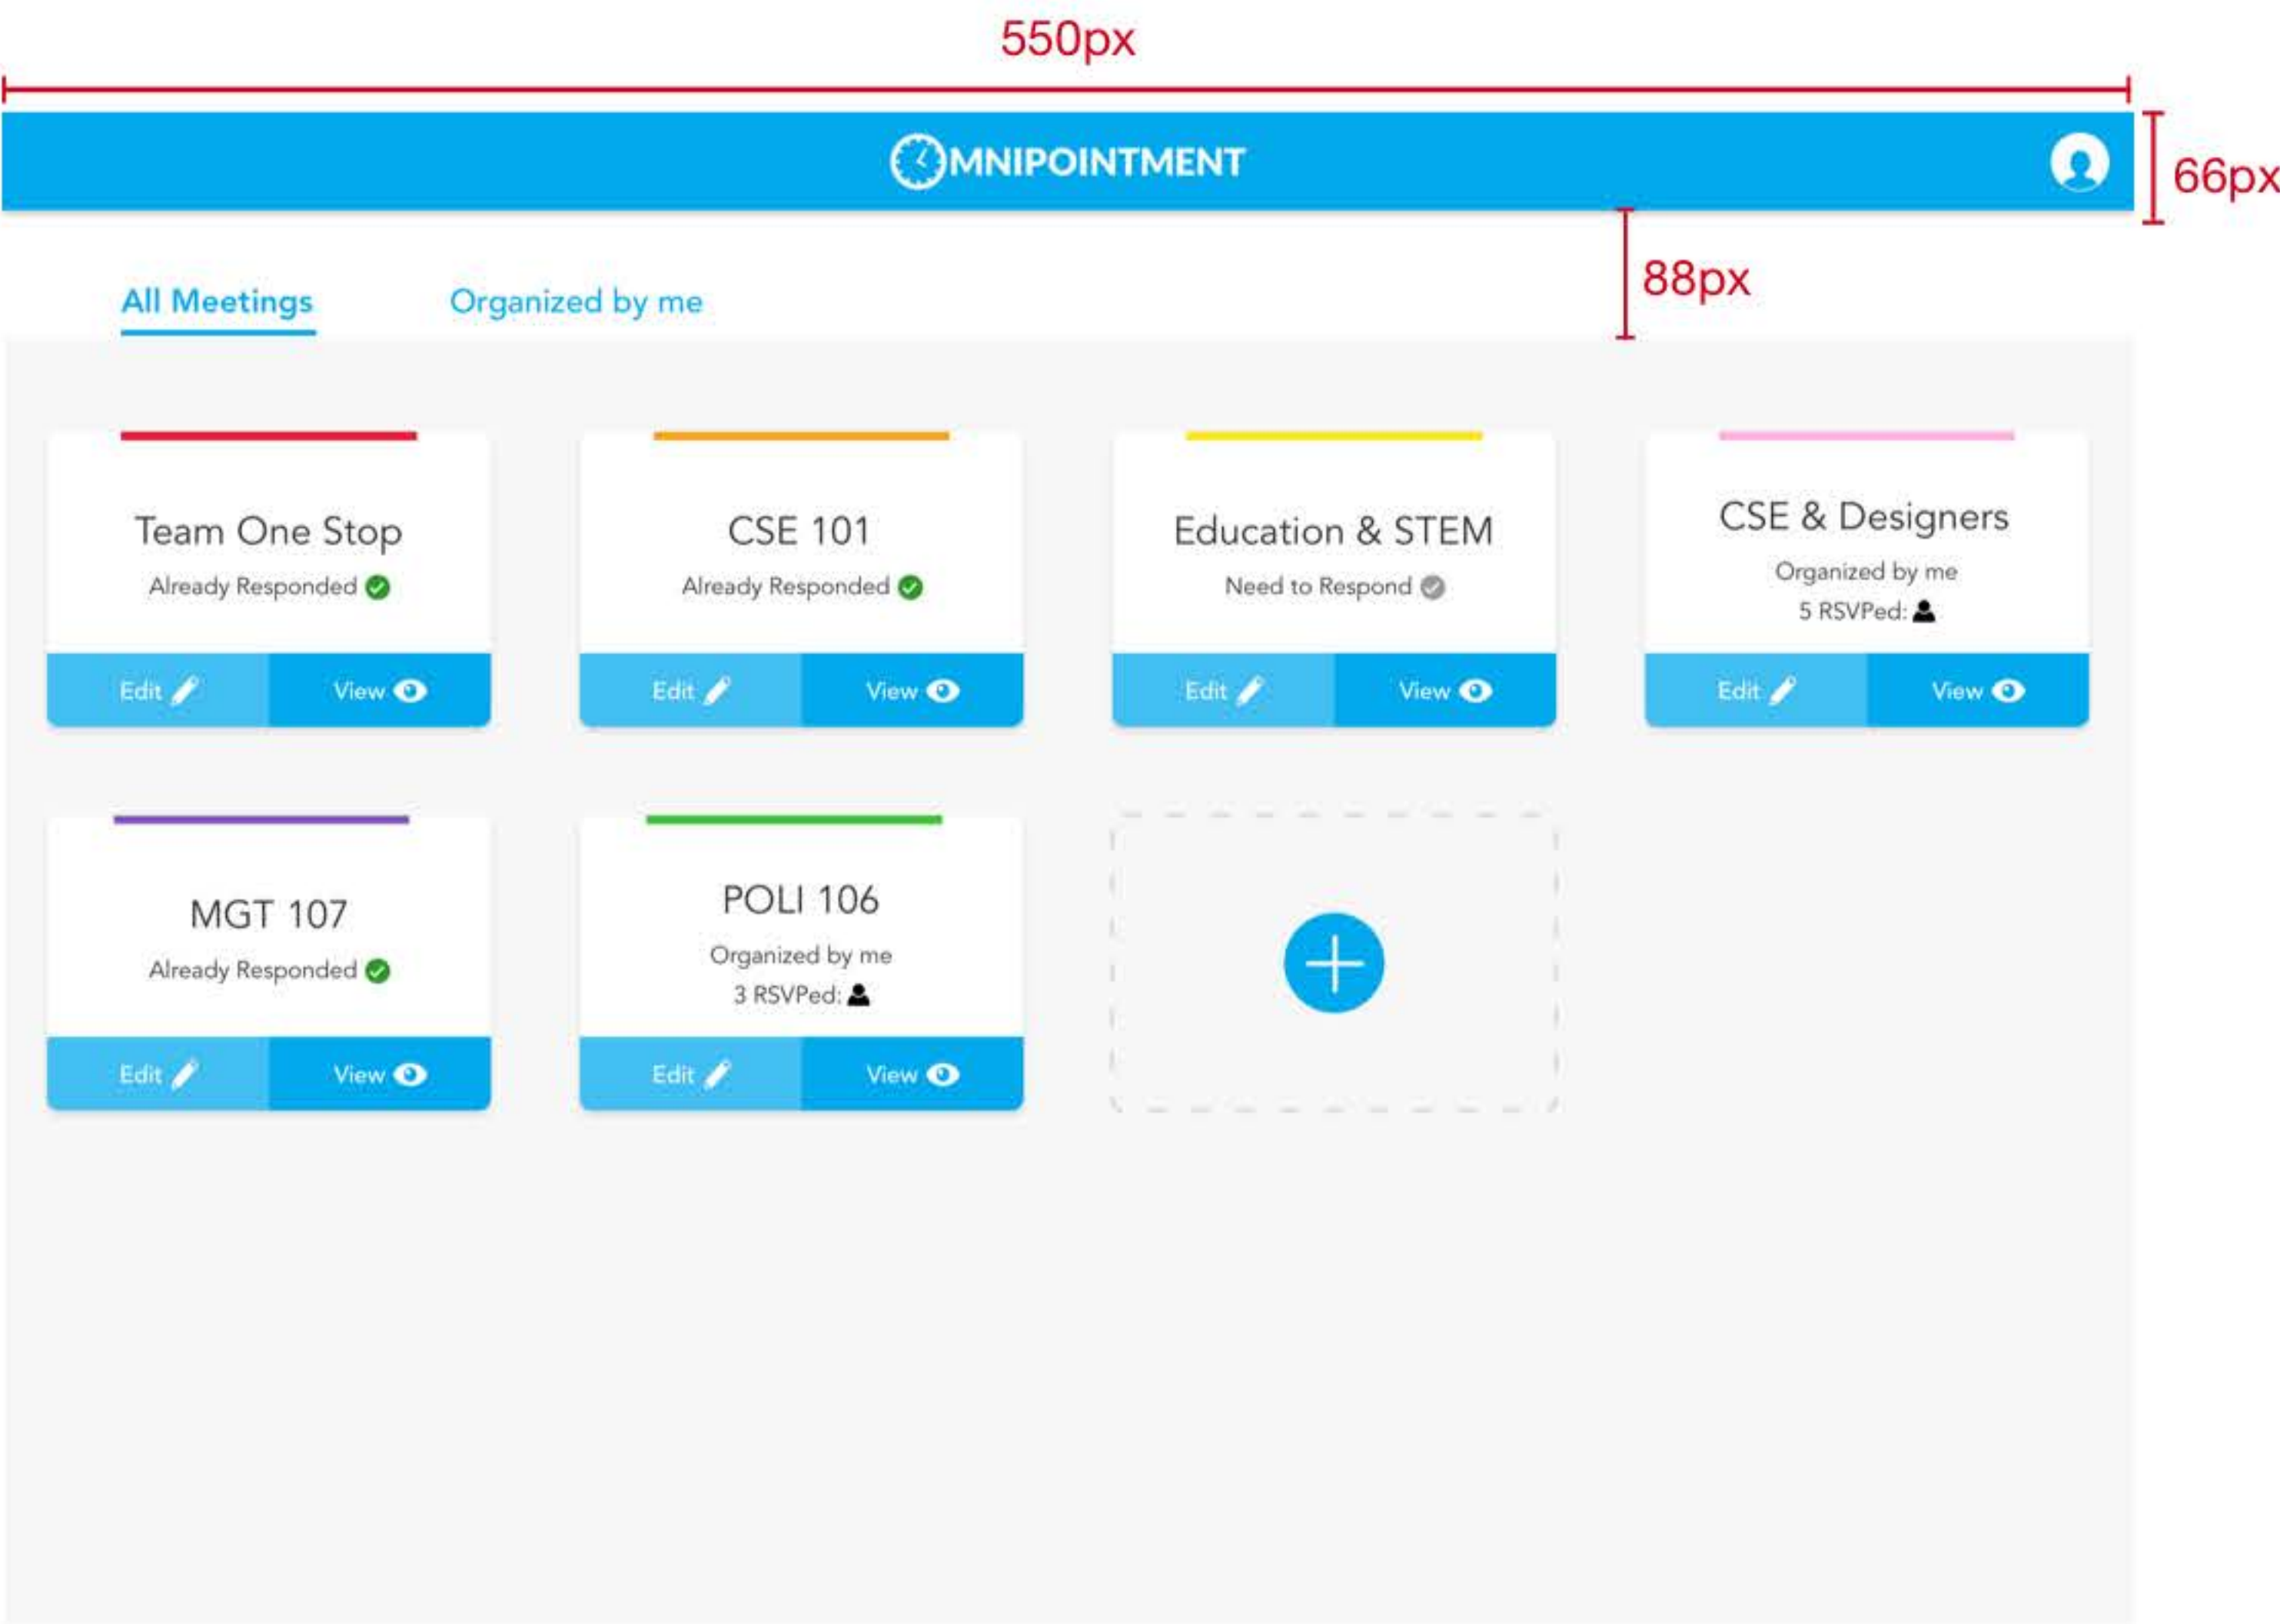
550px

MNIPOINTMENT

66px

88px

All Meetings

Organized by me

Team One Stop

Already Responded

Edit

View

CSE 101

Already Responded

Edit

View

Education & STEM

Need to Respond

Edit

View

CSE & Designers

Organized by me

5 RSVPed:

Edit

View

MGT 107

Already Responded

Edit

View

POLI 106

Organized by me

3 RSVPed:

Edit

View